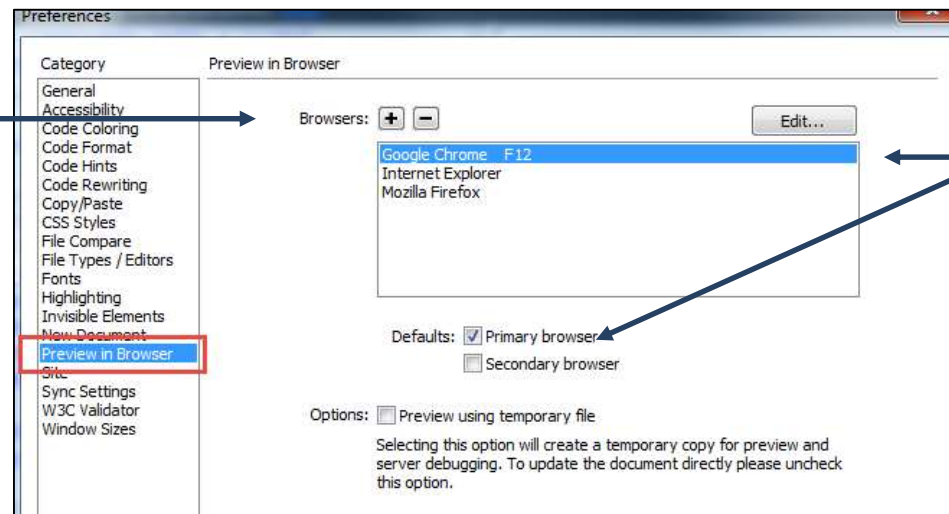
Preferences

Category

General
Accessibility
Code Coloring
Code Format
Code Hints
Code Rewriting
Copy/Paste
CSS Styles
File Compare
File Types / Editors
Fonts
Highlighting
Invisible Elements
New Document
Preview in Browser
Site
Sync Settings
W3C Validator
Window Sizes

Preview in Browser

Browsers: + −

Edit...

Google Chrome F12
Internet Explorer
Mozilla Firefox

Defaults: Primary browser
Secondary browser

Options: Preview using temporary file

Selecting this option will create a temporary copy for preview and server debugging. To update the document directly please uncheck this option.